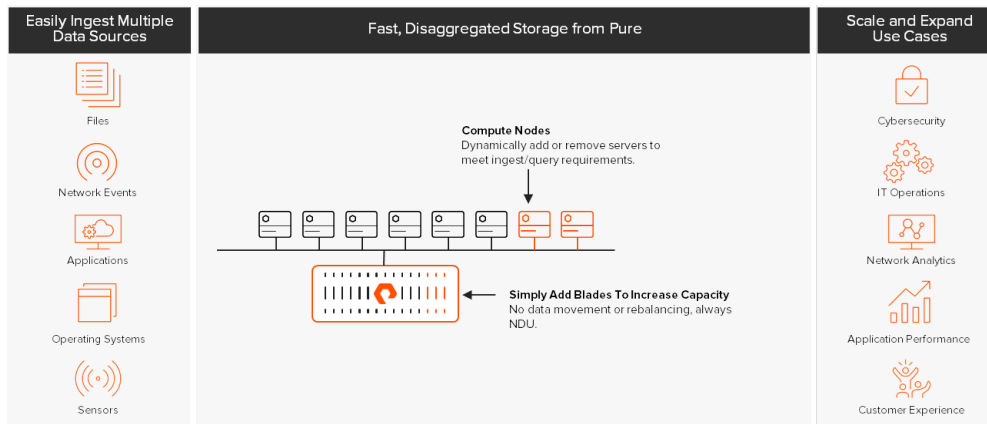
Easily Ingest Multiple Data Sources

Files

Network Events

Applications

Operating Systems

Sensors

Fast, Disaggregated Storage from Pure

Compute Nodes
Dynamically add or remove servers to meet ingest/query requirements.

Simply Add Blades To Increase Capacity
No data movement or rebalancing, always NDU.

Scale and Expand Use Cases

Cybersecurity

IT Operations

Network Analytics

Application Performance

Customer Experience